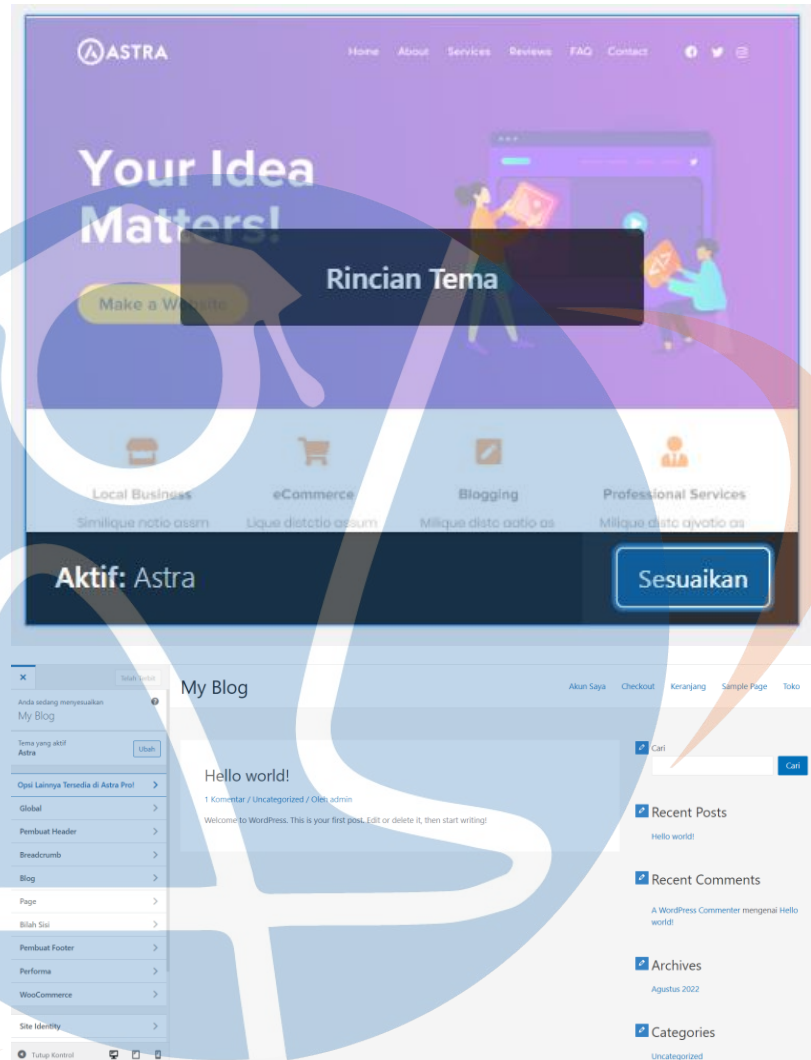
ASTRA

Home About Services Reviews FAQ Contact

Your Idea Matters!

Rincian Tema

Make a Website

Local Business
Similique notio assm

eCommerce
Lique distctio assum

Blogging
Milique distc aotio as

Professional Services
Milique distc ajvatio as

Aktif: Astra

Sesuaikan

×

Telah Terbit

Anda sedang menyesuaikan
My Blog

Tema yang aktif
Astra

Ubah

Opsi Lainnya Tersedia di Astra Pro!

Global

Pembuat Header

Breadcrumb

Blog

Page

Bilah Sisi

Pembuat Footer

Performa

WooCommerce

Site Identity

Tutup Kontrol

My Blog

Akun Saya Checkout Keranjang Sample Page Toko

Hello world!

1 Komentar / Uncategorized / Oleh admin

Welcome to WordPress. This is your first post. Edit or delete it, then start writing!

Cari

Cari

Recent Posts

Hello world!

Recent Comments

A WordPress Commenter mengenai Hello world!

Archives

Agustus 2022

Categories

Uncategorized